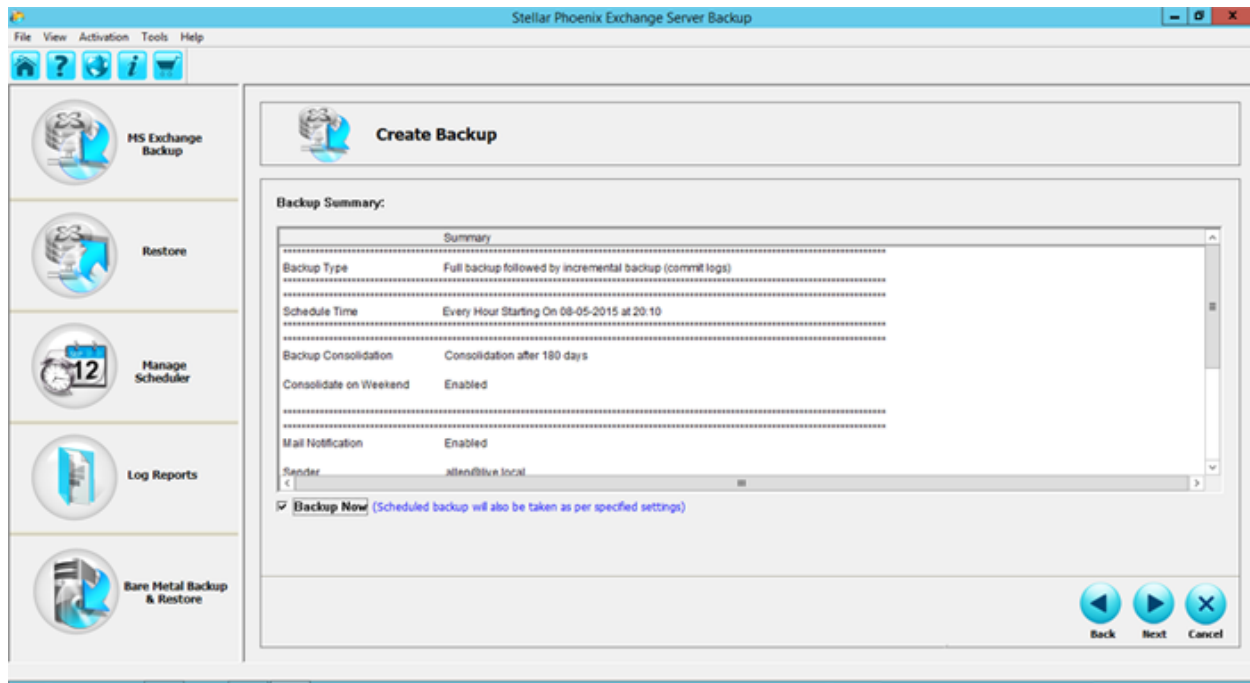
Stellar Phoenix Exchange Server Backup

File View Activation Tools Help

MS Exchange Backup

Restore

12

Manage Scheduler

Log Reports

Bare Metal Backup & Restore

Create Backup

Backup Summary:

| | Summary |
|---|---|
| Backup Type | Full backup followed by incremental backup (commit logs) |
| Schedule Time | Every Hour Starting On 08-05-2015 at 20:10 |
| Backup Consolidation | Consolidation after 180 days |
| Consolidate on Weekend | Enabled |
| Mail Notification | Enabled |
| Sender | allen@live.local |

Backup Now (Scheduled backup will also be taken as per specified settings)

Back Next Cancel